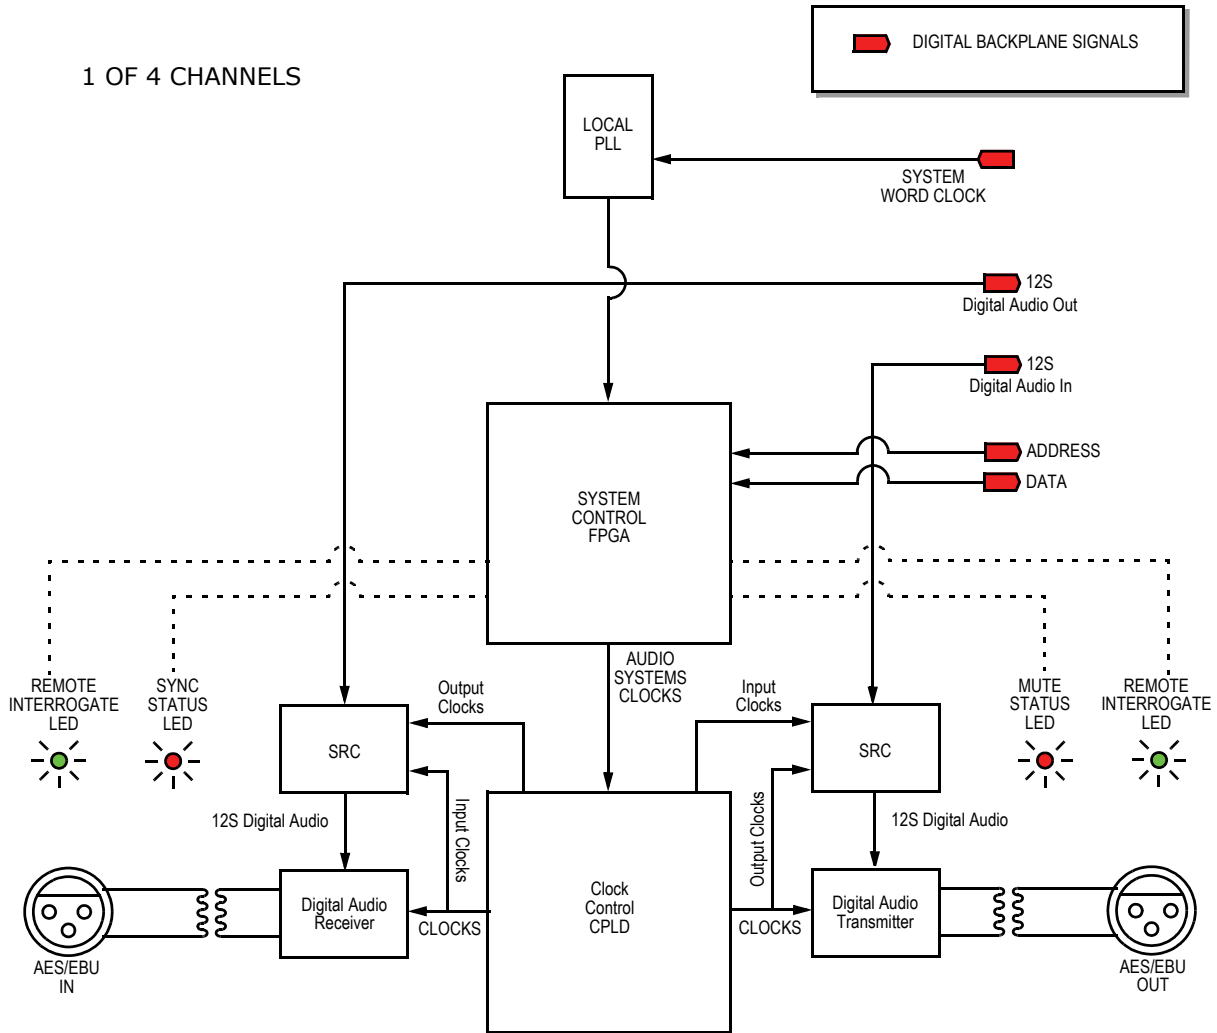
DIGITAL BACKPLANE SIGNALS

1 OF 4 CHANNELS

LOCAL PLL

SYSTEM WORD CLOCK

12S Digital Audio Out

12S Digital Audio In

ADDRESS

DATA

SYSTEM CONTROL FPGA

REMOTE INTERROGATE LED

SYNC STATUS LED

MUTE STATUS LED

REMOTE INTERROGATE LED

AUDIO SYSTEMS CLOCKS

Output Clocks

Input Clocks

SRC

SRC

Input Clocks

Output Clocks

12S Digital Audio

12S Digital Audio

Clock Control CPLD

Digital Audio Receiver

CLOCKS

CLOCKS

Digital Audio Transmitter

AES/EBU IN

AES/EBU OUT